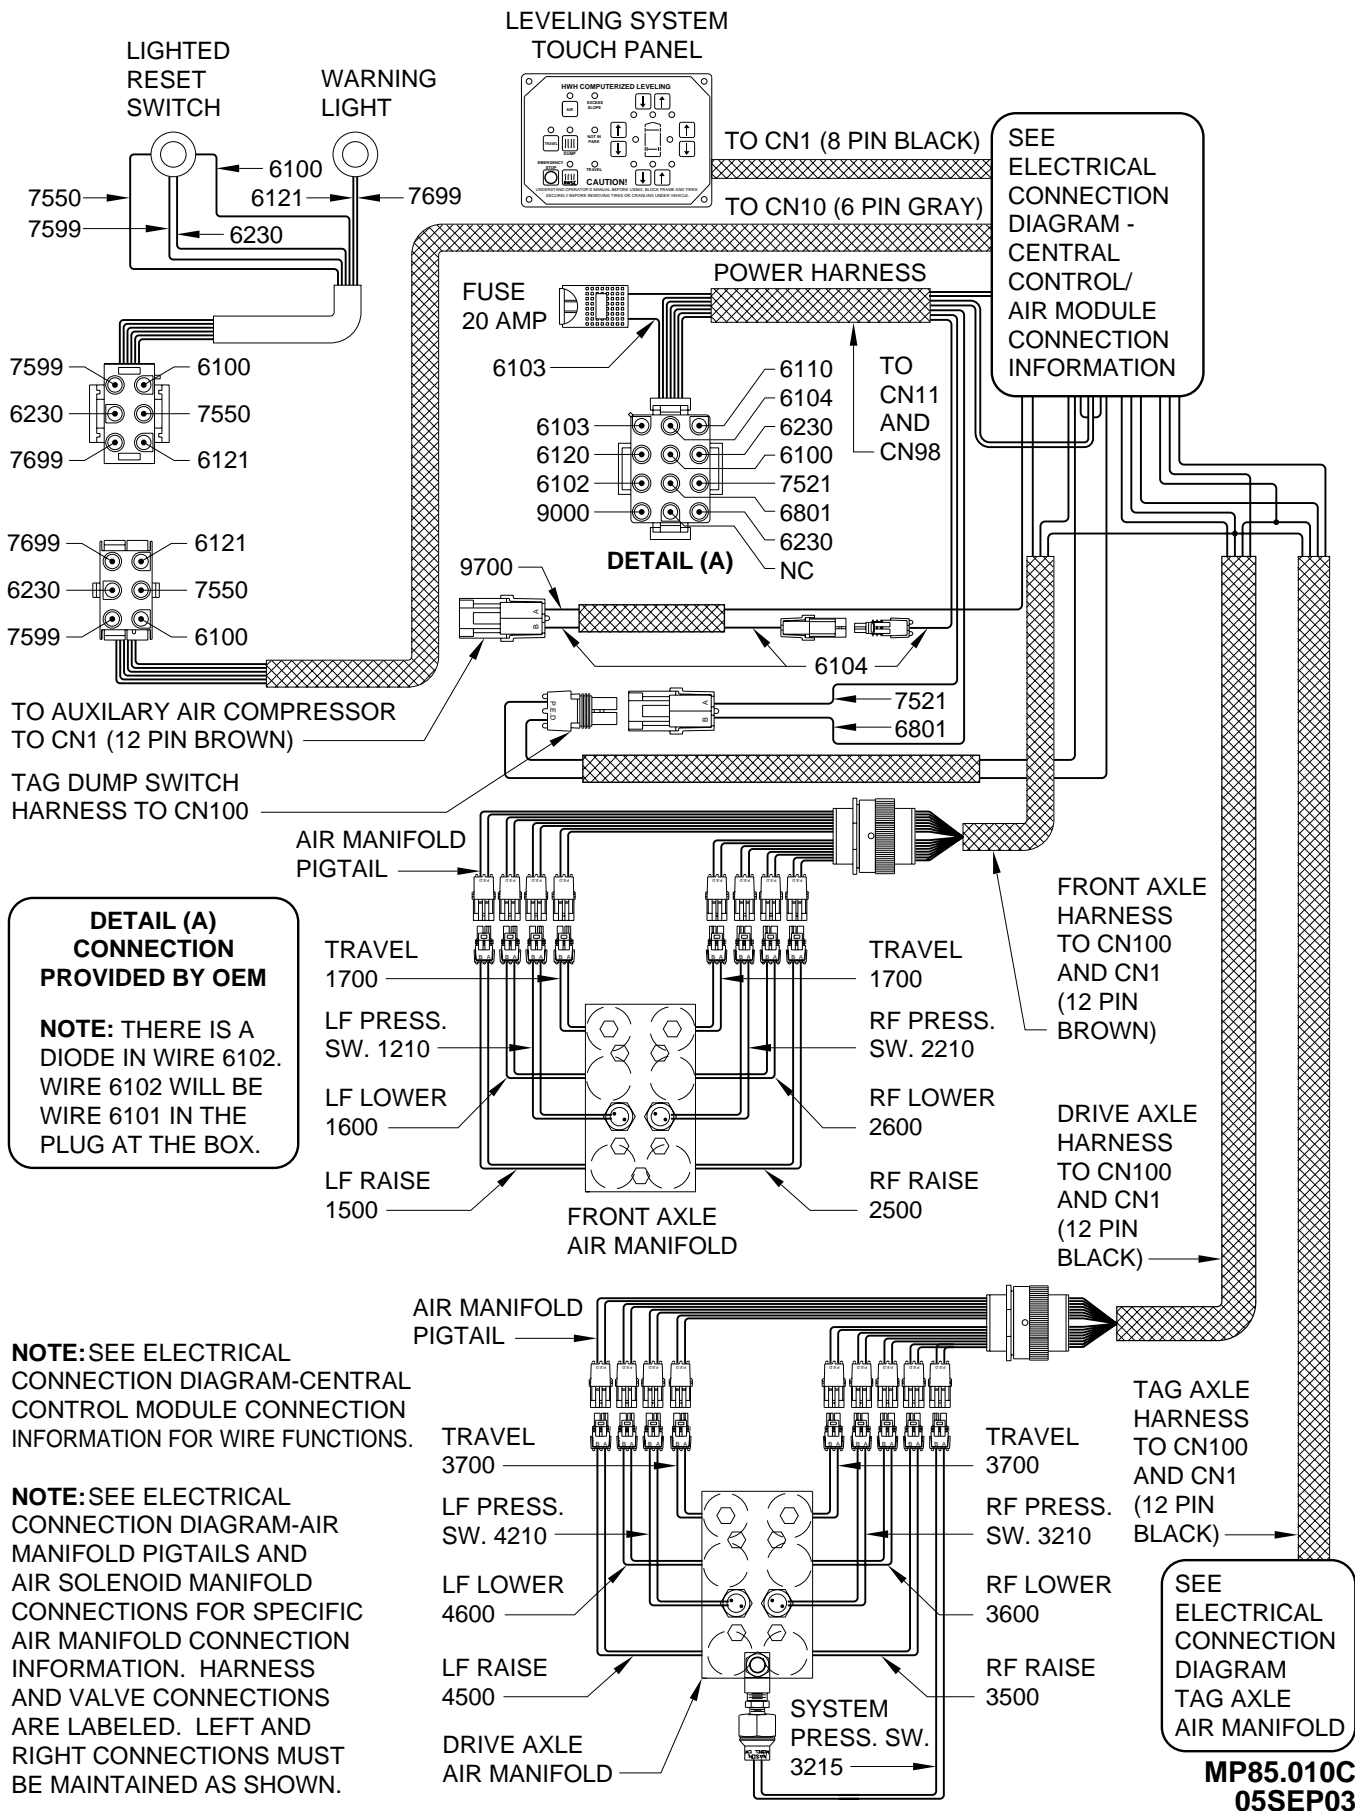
LEVELING SYSTEM TOUCH PANEL

LIGHTED RESET SWITCH

WARNING LIGHT

HWH COMPUTERIZED LEVELING

CAUTION!

TO CN1 (8 PIN BLACK)

TO CN10 (6 PIN GRAY)

SEE ELECTRICAL CONNECTION DIAGRAM - CENTRAL CONTROL/ AIR MODULE CONNECTION INFORMATION

6100
7550
6121
7699
7599
6230

POWER HARNESS

FUSE 20 AMP

6103

TO CN11 AND CN98

7599 6100
6230 7550
7699 6121

6103 6110
6120 6104
6102 6230
9000 6100
7521
6801
6230
NC

DETAIL (A)

7699 6121
6230 7550
7599 6100

9700

6104

7521
6801

TO AUXILARY AIR COMPRESSOR TO CN1 (12 PIN BROWN)

TAG DUMP SWITCH HARNESS TO CN100

AIR MANIFOLD PIGTAIL

FRONT AXLE HARNESS TO CN100 AND CN1 (12 PIN BROWN)

DETAIL (A) CONNECTION PROVIDED BY OEM

NOTE: THERE IS A DIODE IN WIRE 6102. WIRE 6102 WILL BE WIRE 6101 IN THE PLUG AT THE BOX.

TRAVEL 1700
LF PRESS. SW. 1210
LF LOWER 1600
LF RAISE 1500

TRAVEL 1700
RF PRESS. SW. 2210
RF LOWER 2600
RF RAISE 2500

FRONT AXLE AIR MANIFOLD

DRIVE AXLE HARNESS TO CN100 AND CN1 (12 PIN BLACK)

AIR MANIFOLD PIGTAIL

NOTE: SEE ELECTRICAL CONNECTION DIAGRAM-CENTRAL CONTROL MODULE CONNECTION INFORMATION FOR WIRE FUNCTIONS.

NOTE: SEE ELECTRICAL CONNECTION DIAGRAM-AIR MANIFOLD PIGTAILS AND AIR SOLENOID MANIFOLD CONNECTIONS FOR SPECIFIC AIR MANIFOLD CONNECTION INFORMATION. HARNESS AND VALVE CONNECTIONS ARE LABELED. LEFT AND RIGHT CONNECTIONS MUST BE MAINTAINED AS SHOWN.

TRAVEL 3700
LF PRESS. SW. 4210
LF LOWER 4600
LF RAISE 4500

TRAVEL 3700
RF PRESS. SW. 3210
RF LOWER 3600
RF RAISE 3500

TAG AXLE HARNESS TO CN100 AND CN1 (12 PIN BLACK)

SYSTEM PRESS. SW. 3215

DRIVE AXLE AIR MANIFOLD

SEE ELECTRICAL CONNECTION DIAGRAM TAG AXLE AIR MANIFOLD

MP85.010C
05SEP03